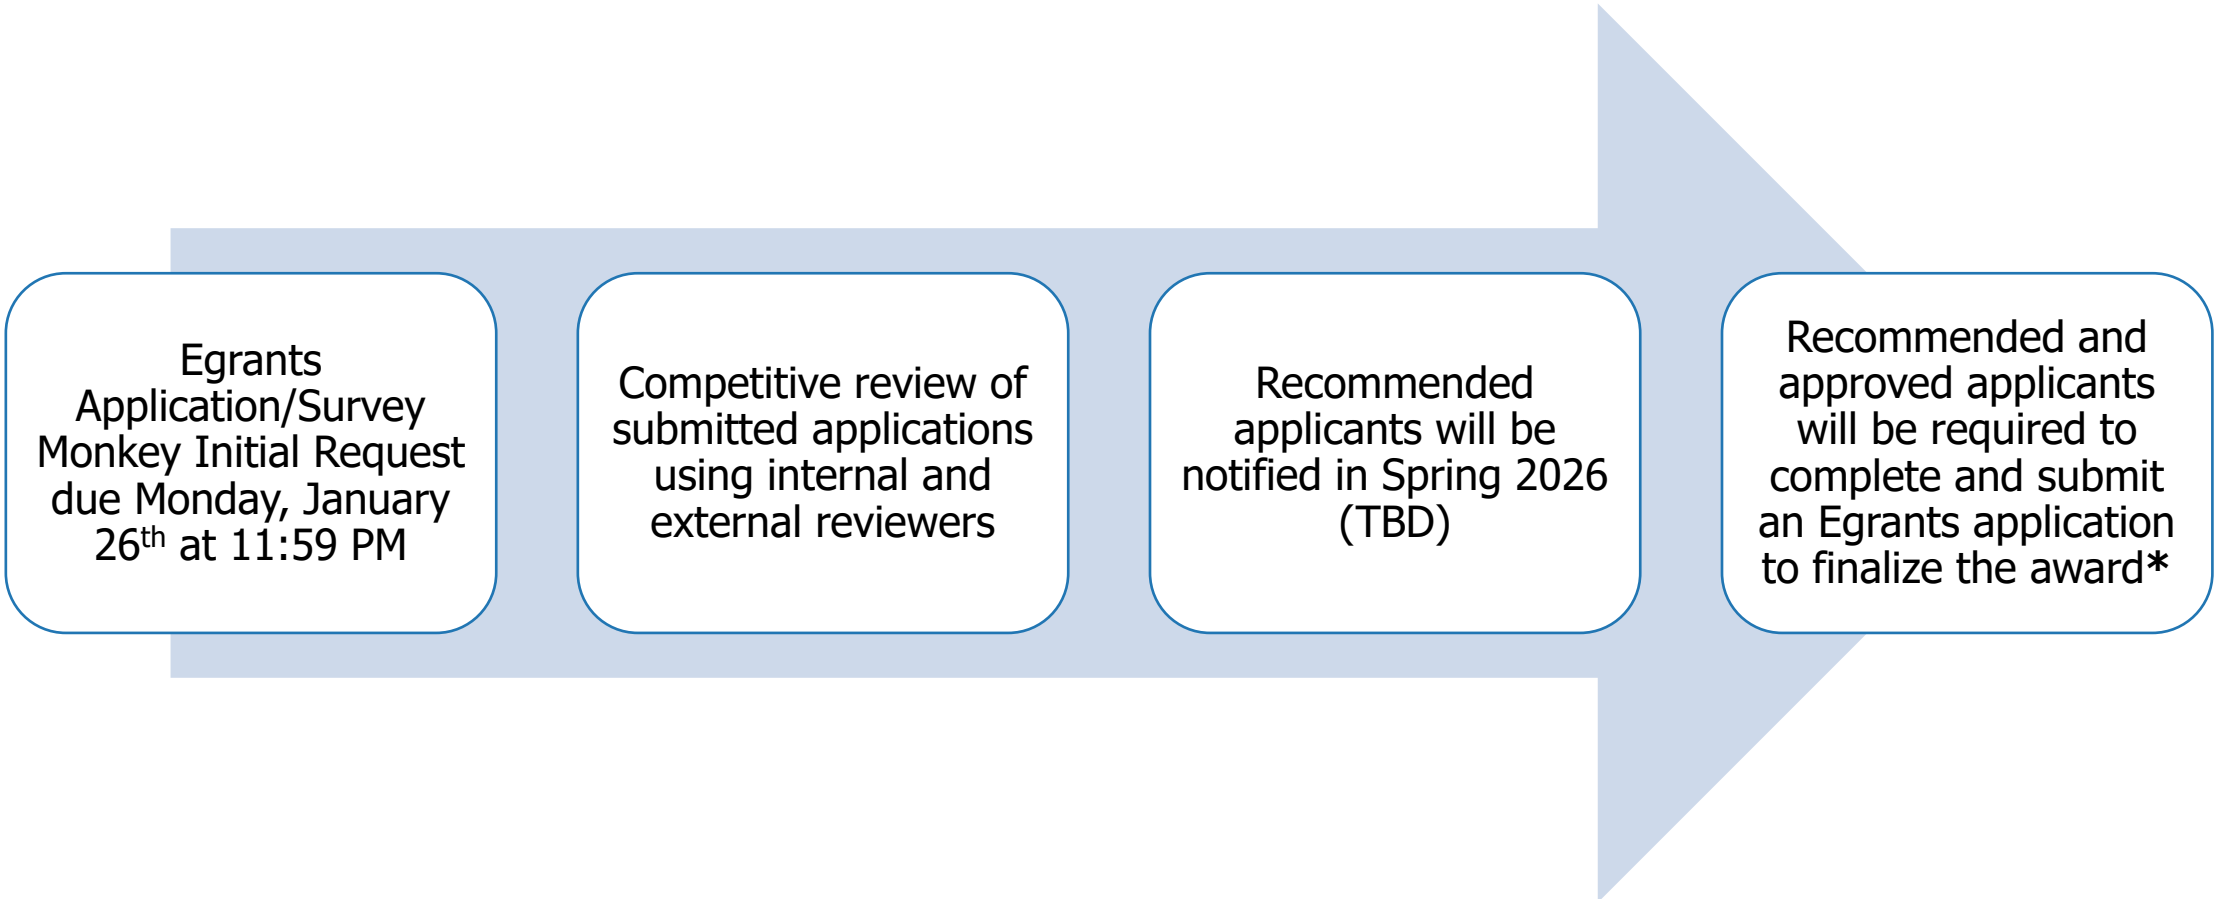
Egrants Application/Survey Monkey Initial Request due Monday, January 26th at 11:59 PM

Competitive review of submitted applications using internal and external reviewers

Recommended applicants will be notified in Spring 2026 (TBD)

Recommended and approved applicants will be required to complete and submit an Egrants application to finalize the award*